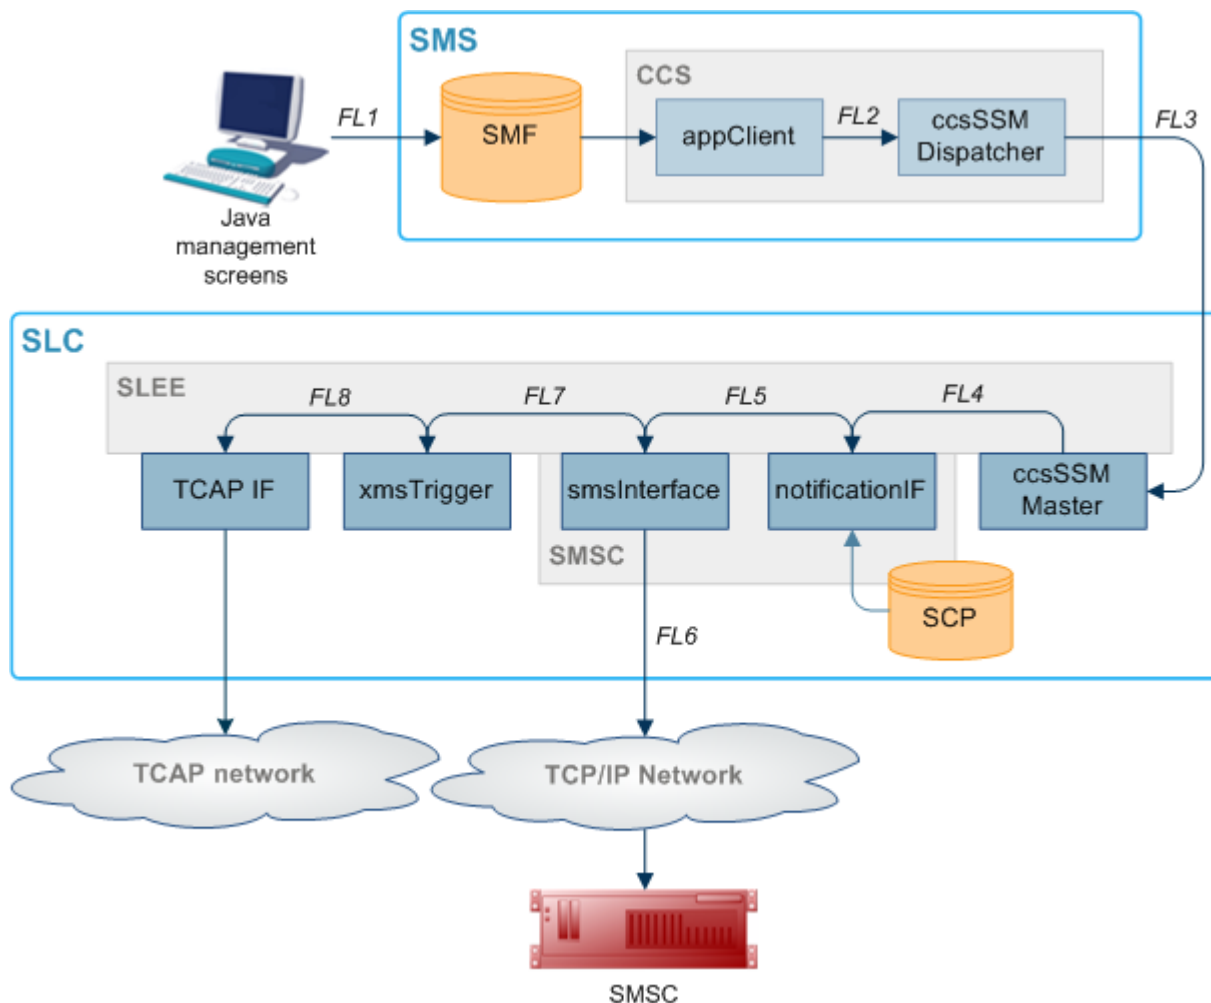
SMS

CCS

Java management screens

FL1

SMF

appClient

FL2

ccsSSM Dispatcher

FL3

SLC

SLEE

FL8

FL7

FL5

FL4

TCAP IF

xmsTrigger

smsInterface

notificationIF

ccsSSM Master

SMSC

SCP

FL6

TCAP network

TCP/IP Network

SMSC